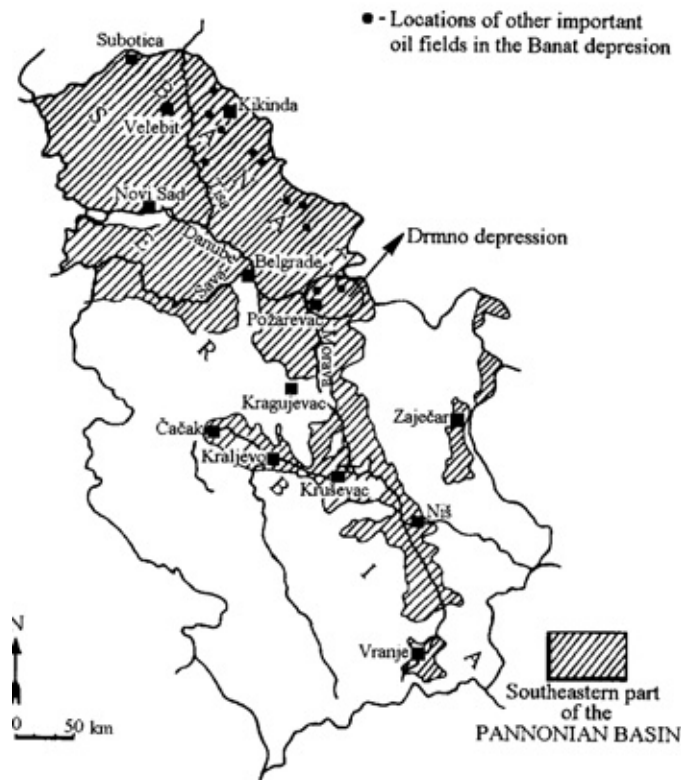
• - Locations of other important oil fields in the Banat depresion

Subotica
Velebit
Kikinda
Novi Sad
Danube
Sava
Belgrade
Drmno depression
Požarevac
Morava
Kragujevac
Zaječar
Čačak
Kraljevo
Kruševac
Niš
Vranje
S
R
B
I
A
Southeastern part of the PANNONIAN BASIN
N
0 50 km